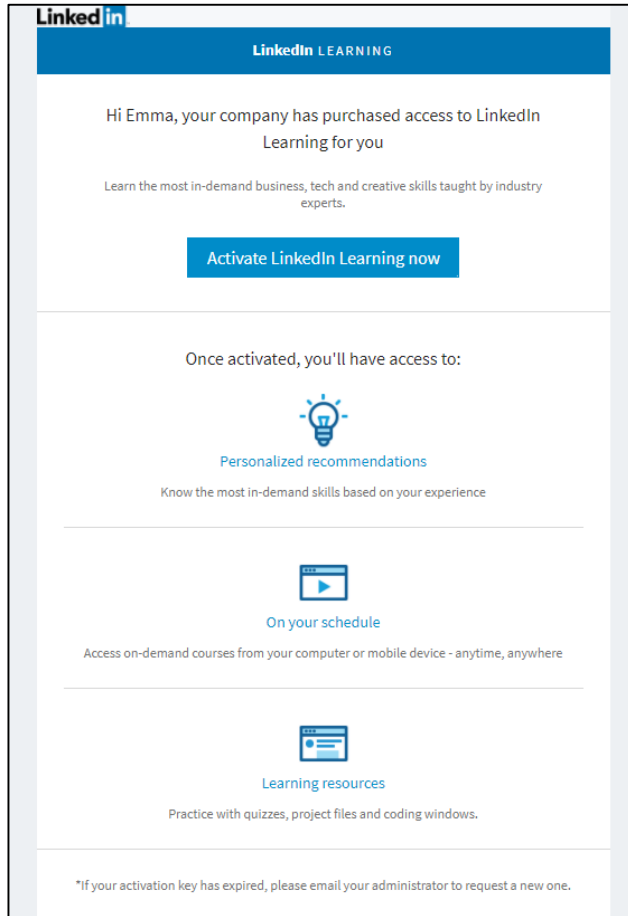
Linked in

LinkedIn LEARNING

Hi Emma, your company has purchased access to LinkedIn Learning for you

Learn the most in-demand business, tech and creative skills taught by industry experts.

Activate LinkedIn Learning now

Once activated, you'll have access to:

Personalized recommendations

Know the most in-demand skills based on your experience

On your schedule

Access on-demand courses from your computer or mobile device - anytime, anywhere

Learning resources

Practice with quizzes, project files and coding windows.

*If your activation key has expired, please email your administrator to request a new one.